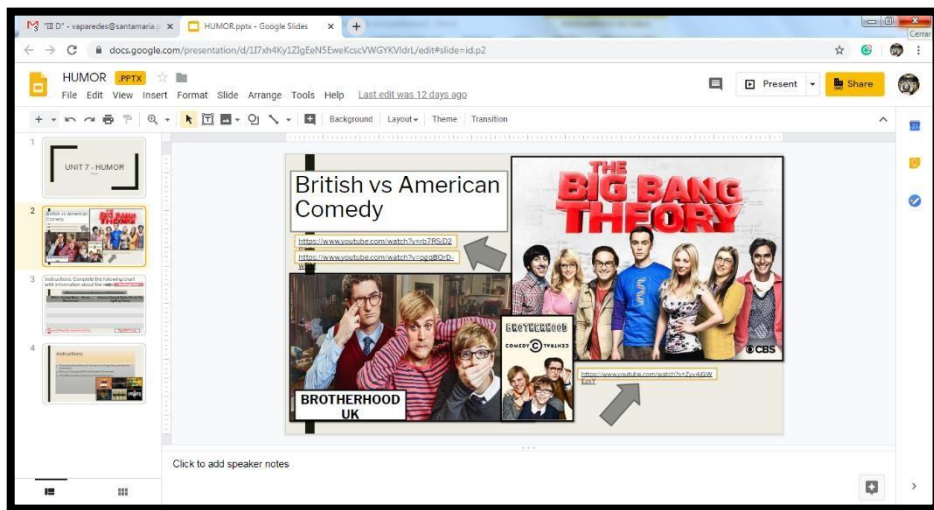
"III D" - vaparedes@santamaria.p ×
HUMOR.pptx - Google Slides ×
+
Cerrar
docs.google.com/presentation/d/1f7xh4Ky1ZlgEeN5EweKcscVWGYKVldrL/edit#slide=id.p2

HUMOR .PPTX
File Edit View Insert Format Slide Arrange Tools Help Last edit was 12 days ago
Present Share
Background Layout Theme Transition

1
UNIT 7 - HUMOR
2
British vs American Comedy
3
Instructions: Complete the following chart with information about the
4
Instructions

British vs American Comedy

https://www.youtube.com/watch?v=rb7RSiD2
https://www.youtube.com/watch?v=pgqBOrD-

THE BIG BANG THEORY
CBS

BROTHERHOOD
COMEDY CENTRAL

https://www.youtube.com/watch?v=Zvv4iGW

BROTHERHOOD UK

Click to add speaker notes